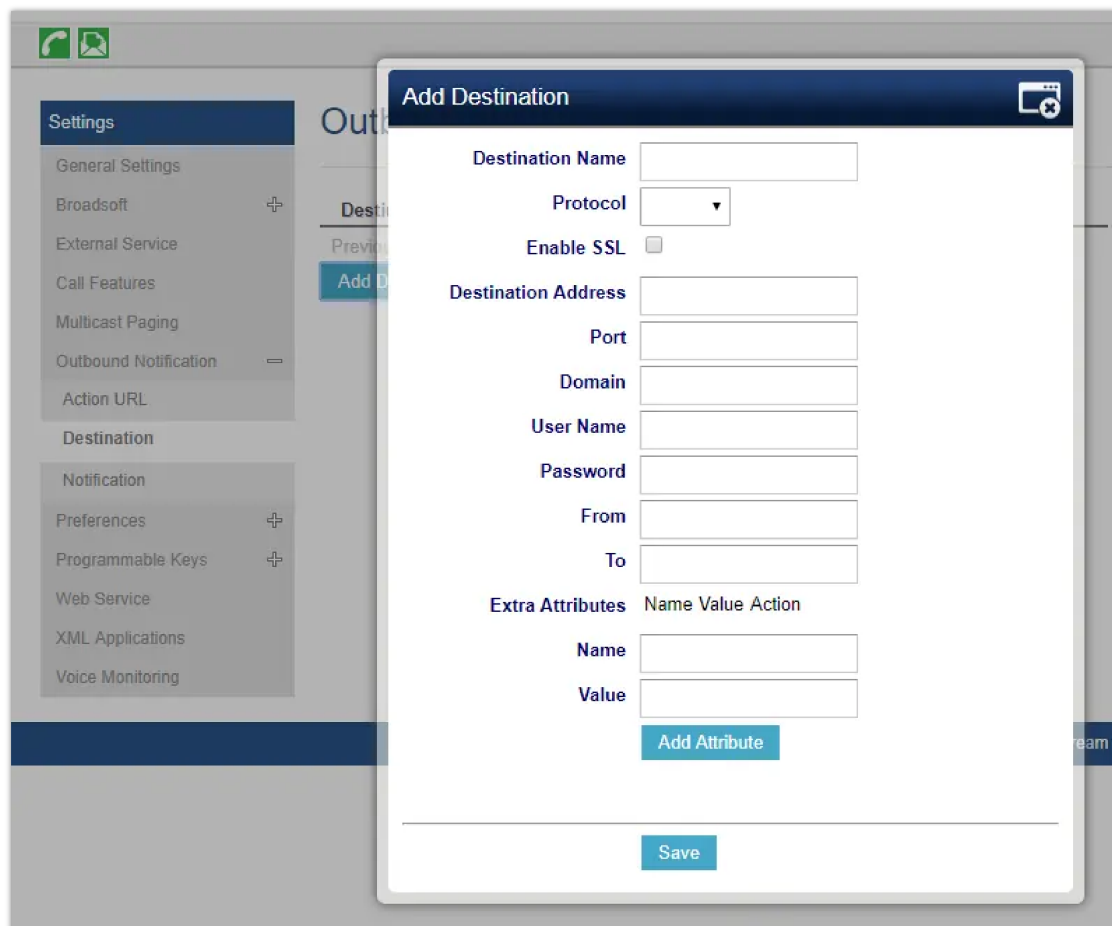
Settings
General Settings
Broadsoft
External Service
Call Features
Multicast Paging
Outbound Notification
Action URL
Destination
Notification
Preferences
Programmable Keys
Web Service
XML Applications
Voice Monitoring

Outb
Desti
Previo
Add D

Add Destination

Destination Name
Protocol
Enable SSL
Destination Address
Port
Domain
User Name
Password
From
To
Extra Attributes Name Value Action
Name
Value
Add Attribute

Save

eam